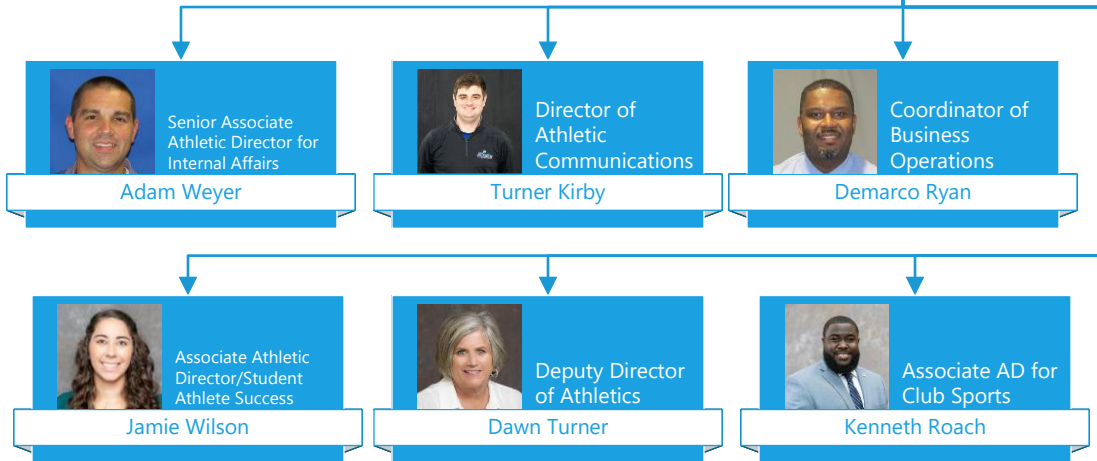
Senior Associate Athletic Director for Internal Affairs

Adam Weyer

Director of Athletic Communications

Turner Kirby

Coordinator of Business Operations

Demarco Ryan

Associate Athletic Director/Student Athlete Success

Jamie Wilson

Deputy Director of Athletics

Dawn Turner

Associate AD for Club Sports

Kenneth Roach